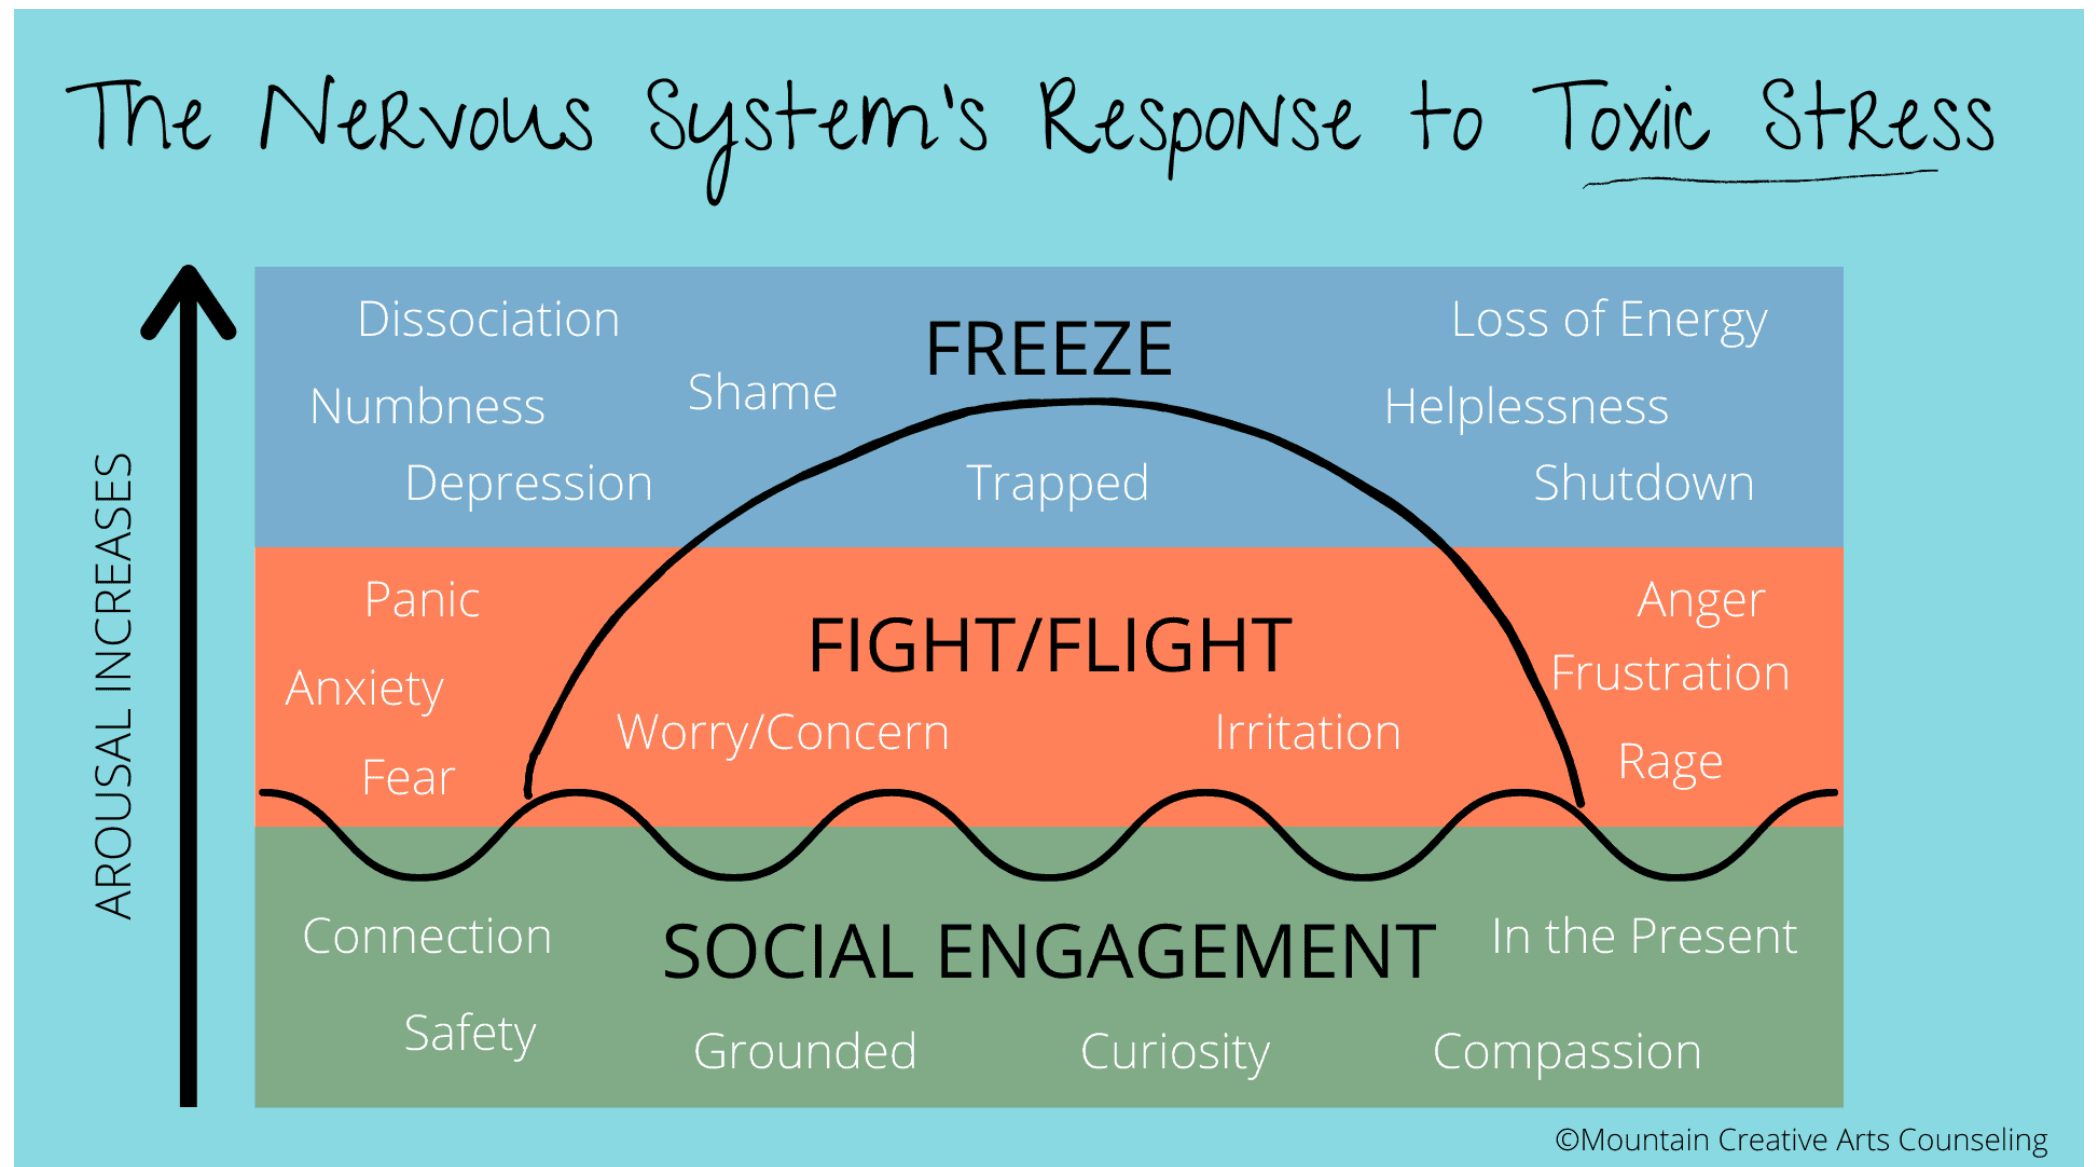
The Nervous System's Response to Toxic Stress

AROUSAL INCREASES

Dissociation
Numbness
Depression
Shame
FREEZE
Trapped
Loss of Energy
Helplessness
Shutdown

Panic
Anxiety
Fear
FIGHT/FLIGHT
Worry/Concern
Irritation
Anger
Frustration
Rage

Connection
Safety
SOCIAL ENGAGEMENT
Grounded
Curiosity
In the Present
Compassion

©Mountain Creative Arts Counseling